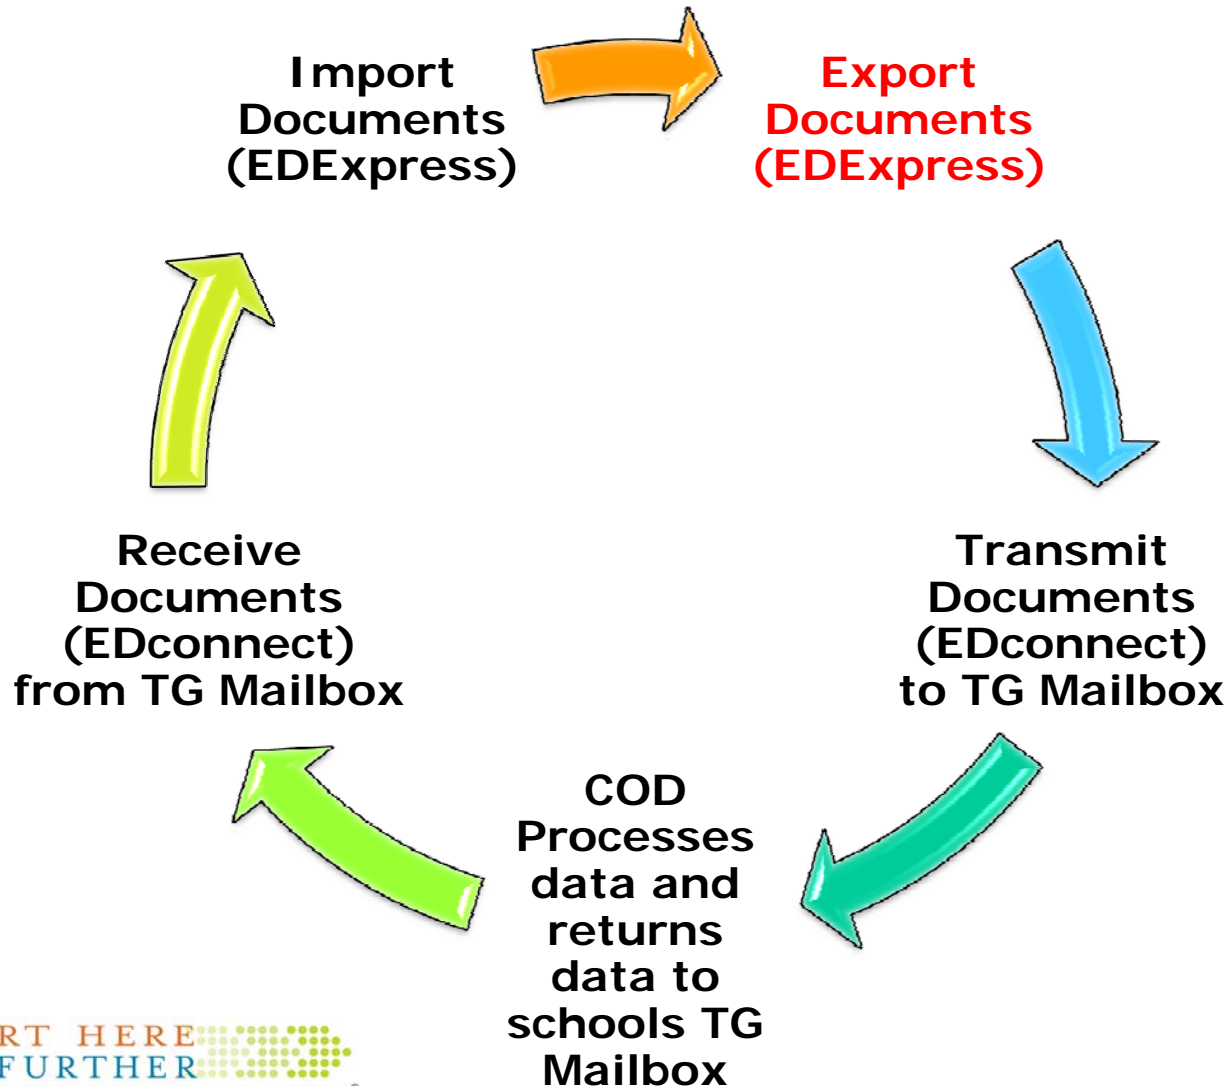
Import Documents (EDExpress)

Export Documents (EDExpress)

Transmit Documents (EDconnect) to TG Mailbox

COD Processes data and returns data to schools TG Mailbox

Receive Documents (EDconnect) from TG Mailbox

RT HERE
FURTHER